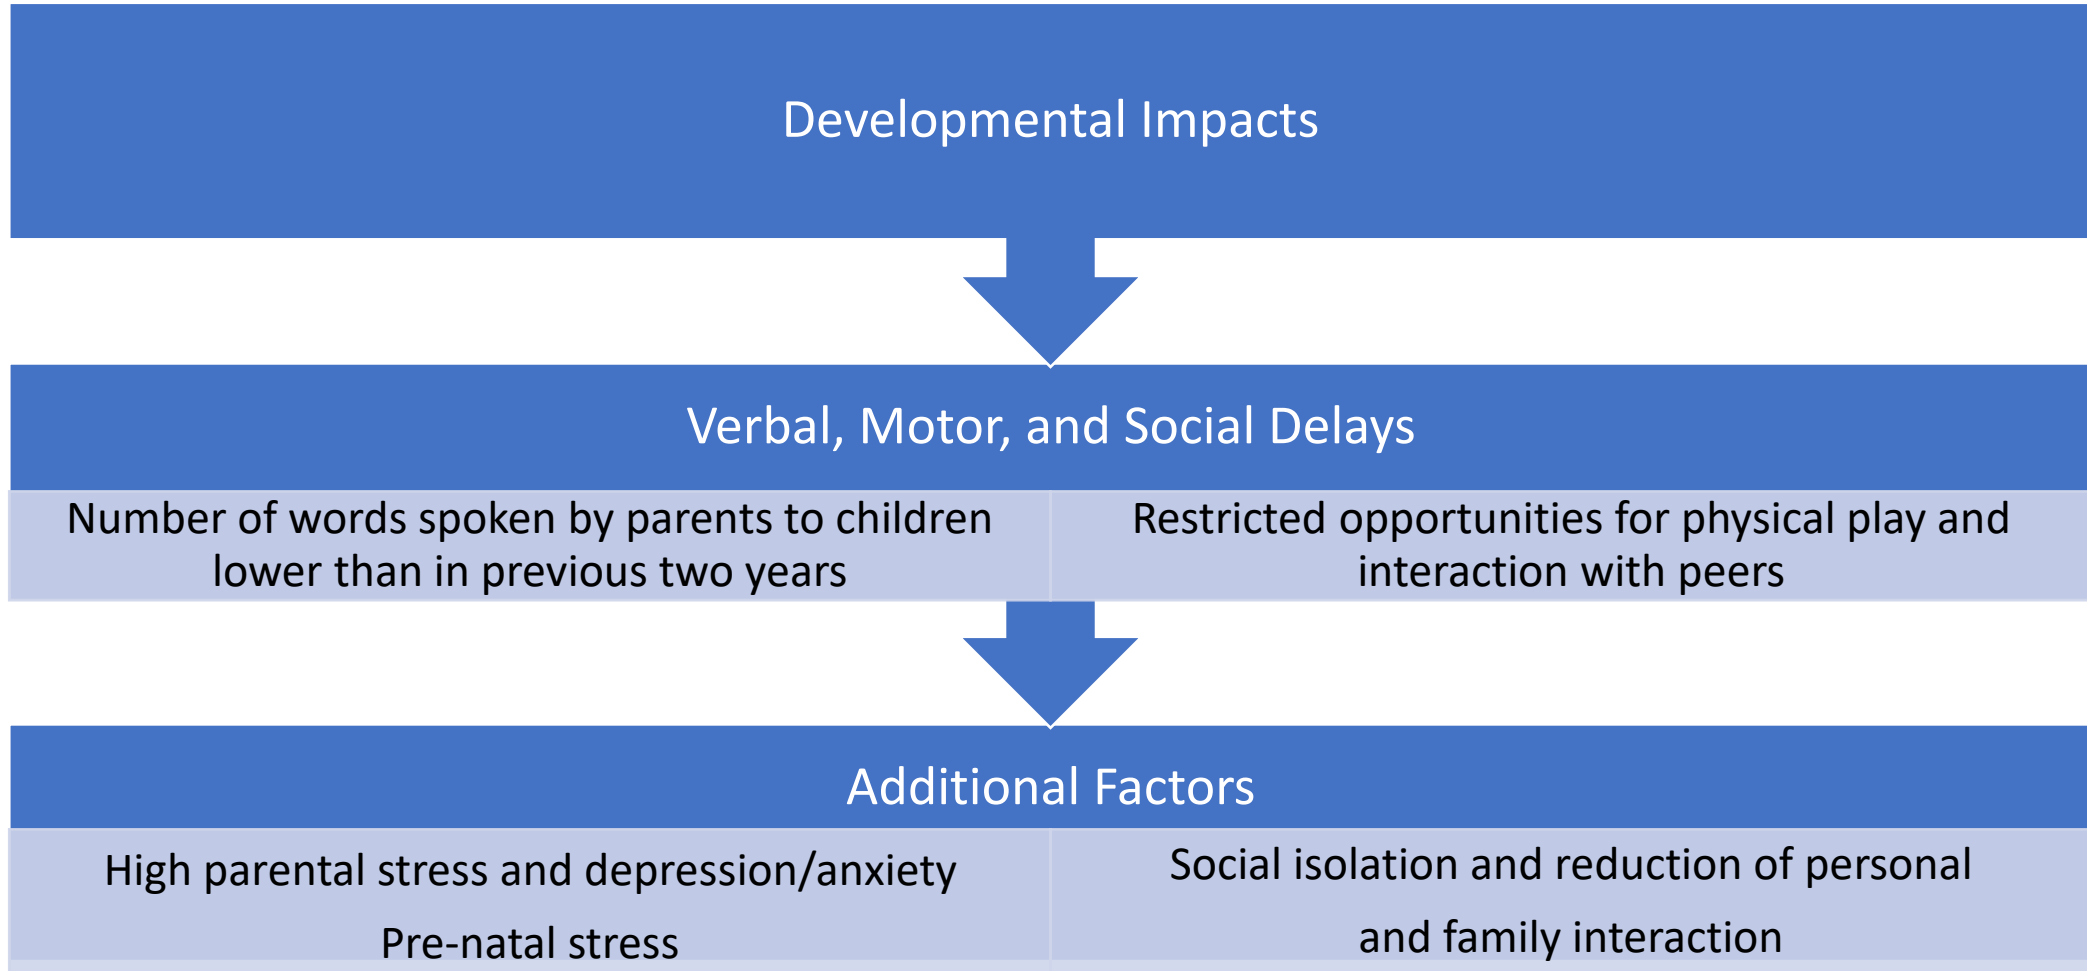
Developmental Impacts

Verbal, Motor, and Social Delays

Number of words spoken by parents to children lower than in previous two years

Restricted opportunities for physical play and interaction with peers

Additional Factors

High parental stress and depression/anxiety

Pre-natal stress

Social isolation and reduction of personal and family interaction